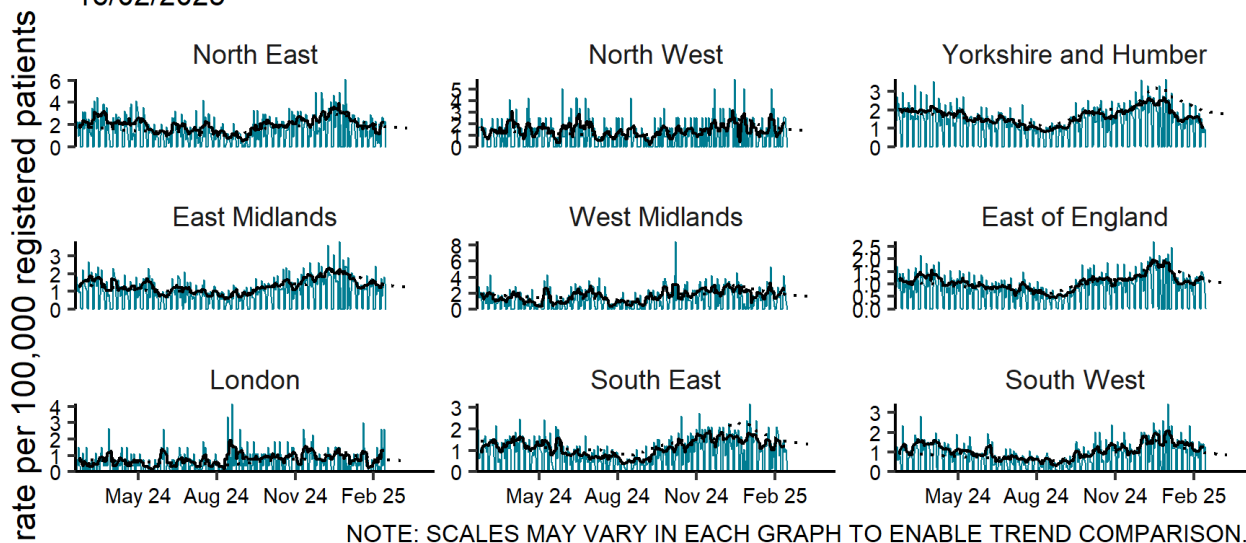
rate per 100,000 registered patients

North East
6
4
2
0

North West
5
4
3
2
1
0

Yorkshire and Humber
3
2
1
0

East Midlands
3
2
1
0

West Midlands
8
6
4
2
0

East of England
2.5
2.0
1.5
1.0
0.5
0.0

London
4
3
2
1
0
May 24 Aug 24 Nov 24 Feb 25

South East
3
2
1
0
May 24 Aug 24 Nov 24 Feb 25

South West
3
2
1
0
May 24 Aug 24 Nov 24 Feb 25

NOTE: SCALES MAY VARY IN EACH GRAPH TO ENABLE TREND COMPARISON.